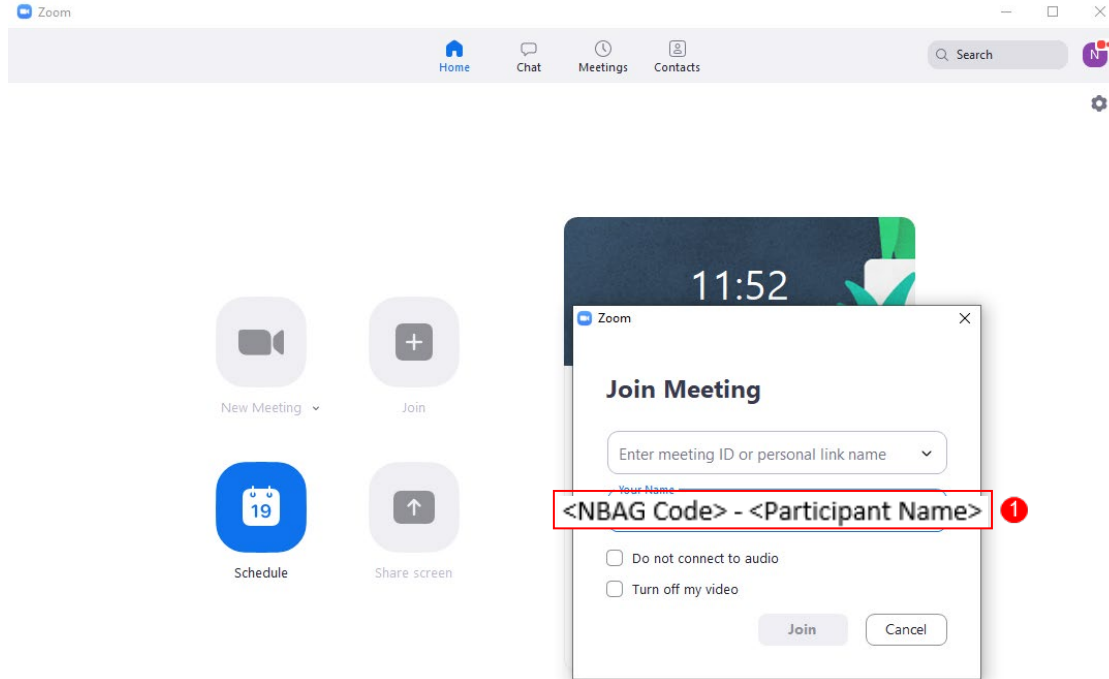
Zoom

Home Chat Meetings Contacts

Search

N

11:52

New Meeting

Join

19

Schedule

Share screen

Zoom

Join Meeting

Enter meeting ID or personal link name

Your Name

<NBAG Code> - <Participant Name>

1

Do not connect to audio

Turn off my video

Join

Cancel